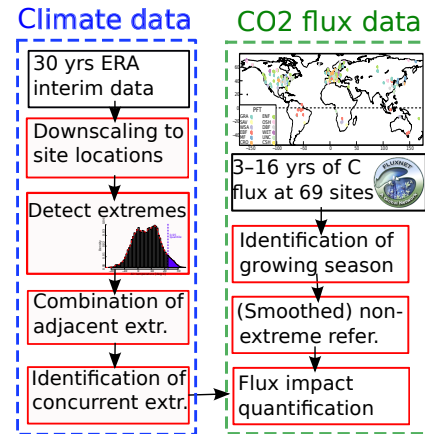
Climate data

30 yrs ERA interim data

Downscaling to site locations

Detect extremes

Combination of adjacent extr.

Identification of concurrent extr.

CO2 flux data

3–16 yrs of C flux at 69 sites

Identification of growing season

(Smoothed) non-extreme refer.

Flux impact quantification